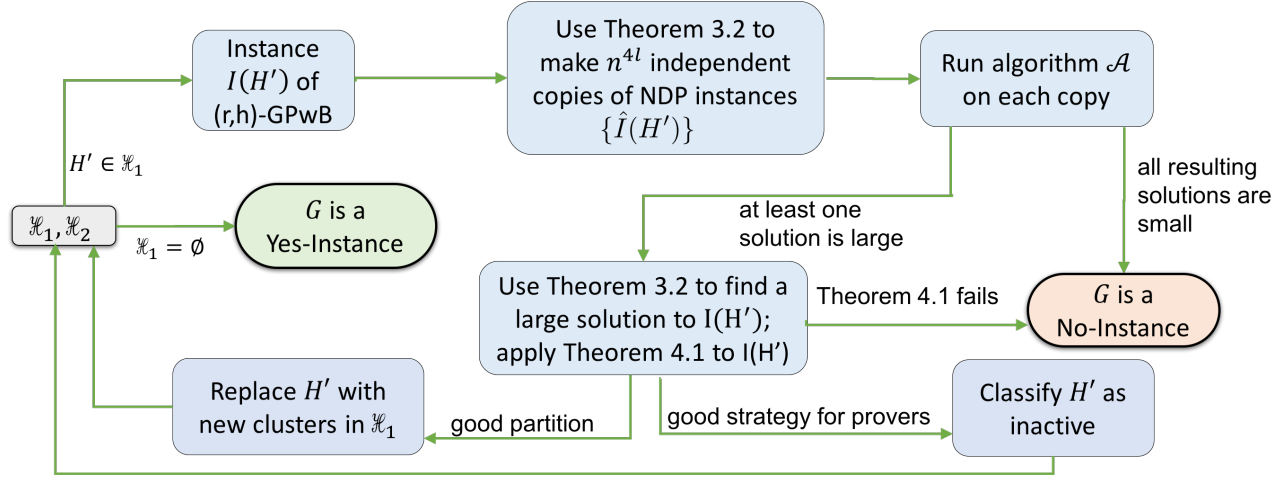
Instance $I(H')$ of (r,h)-GPwB

Use Theorem 3.2 to make $n^{4l}$ independent copies of NDP instances $\{\hat{I}(H')\}$

Run algorithm $\mathcal{A}$ on each copy

$H' \in \mathcal{H}_1$

$\mathcal{H}_1, \mathcal{H}_2$

$\mathcal{H}_1 = \emptyset$

$G$ is a Yes-Instance

all resulting solutions are small

at least one solution is large

Use Theorem 3.2 to find a large solution to I(H′); apply Theorem 4.1 to I(H′)

Theorem 4.1 fails

$G$ is a No-Instance

Replace $H'$ with new clusters in $\mathcal{H}_1$

good partition

good strategy for provers

Classify $H'$ as inactive